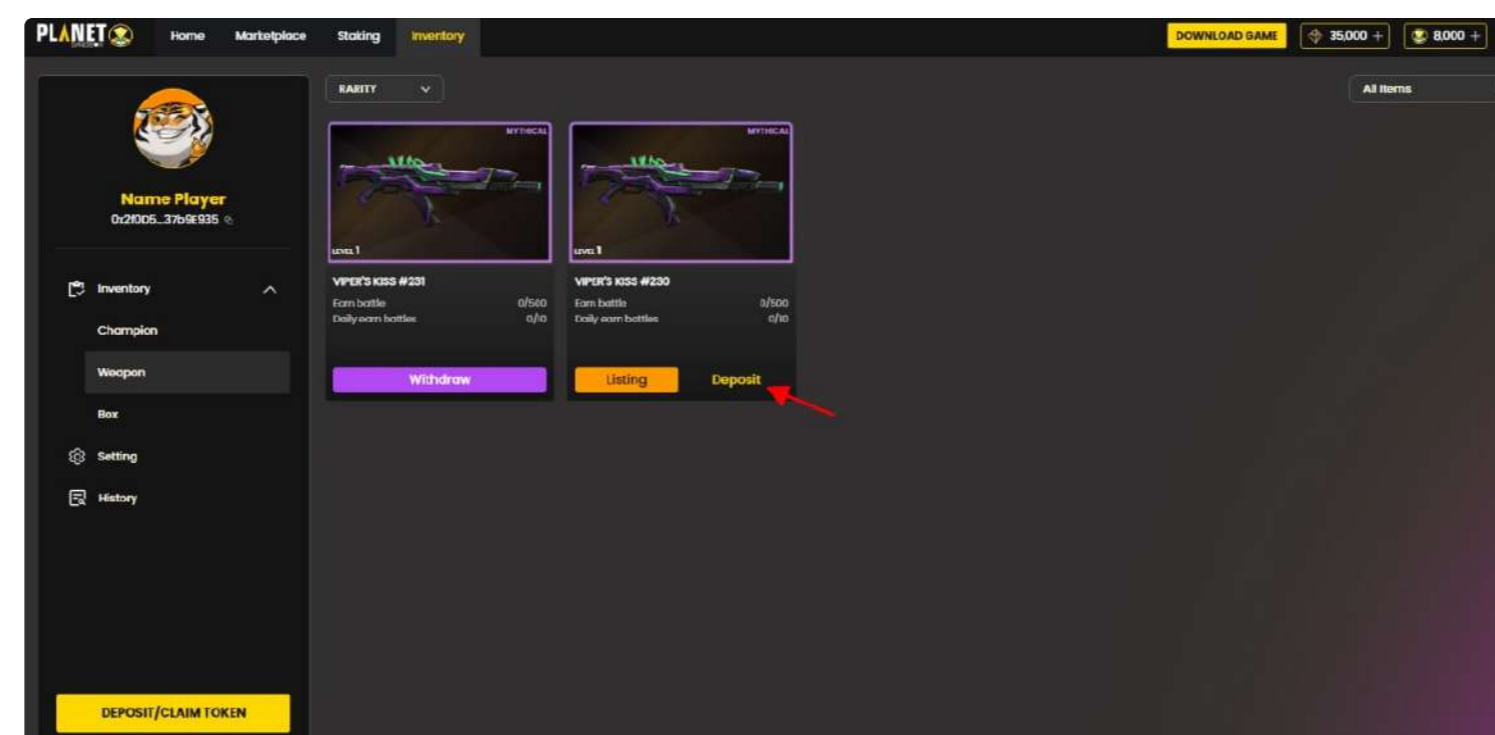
PLANET

Home Marketplace Staking Inventory

DOWNLOAD GAME 35,000 + 8,000 +

Name Player
0x2f0D5...37b9E935

Inventory
Champion
Weapon
Box
Setting
History

DEPOSIT/CLAIM TOKEN

RARITY

All Items

MYTHICAL
LEVEL 1
VIPER'S KISS #231
Earn battle 0/500
Daily earn battles 0/10
Withdraw

MYTHICAL
LEVEL 1
VIPER'S KISS #230
Earn battle 0/500
Daily earn battles 0/10
Listing Deposit